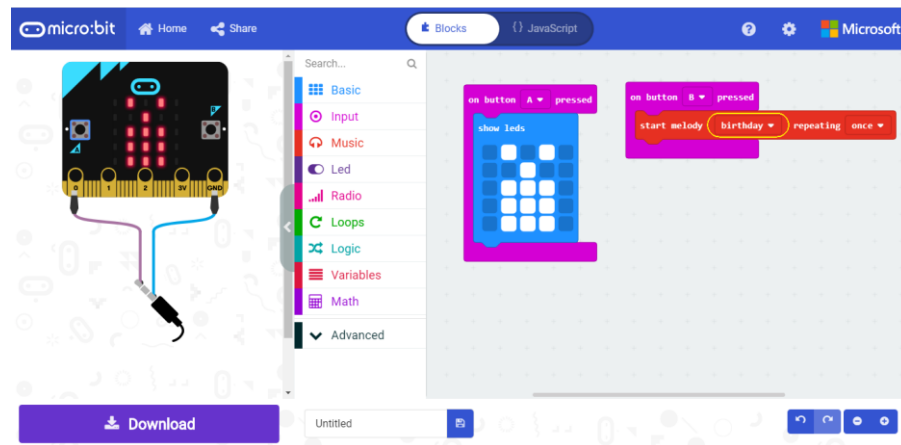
micro:bit Home Share
Blocks {} JavaScript
Microsoft

A B
0 1 2 3V GND

Search...
Basic
Input
Music
Led
Radio
Loops
Logic
Variables
Math
Advanced

on button A pressed
show leds

on button B pressed
start melody birthday repeating once

Download
Untitled